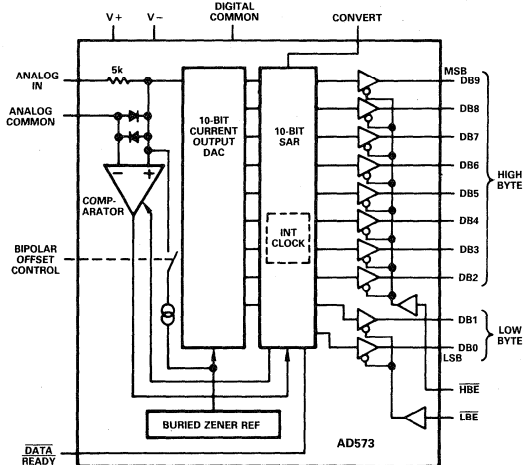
V+
V−
DIGITAL COMMON
CONVERT
ANALOG IN
5k
ANALOG COMMON
10-BIT CURRENT OUTPUT DAC
10-BIT SAR
MSB
DB9
DB8
DB7
DB6
DB5
DB4
DB3
DB2
HIGH BYTE
COMP-ARATOR
−
+
BIPOLAR OFFSET CONTROL
INT CLOCK
DB1
DB0
LOW BYTE
LSB
$\overline{HBE}$
$\overline{LBE}$
BURIED ZENER REF
AD573
$\overline{DATA}$ $\overline{READY}$